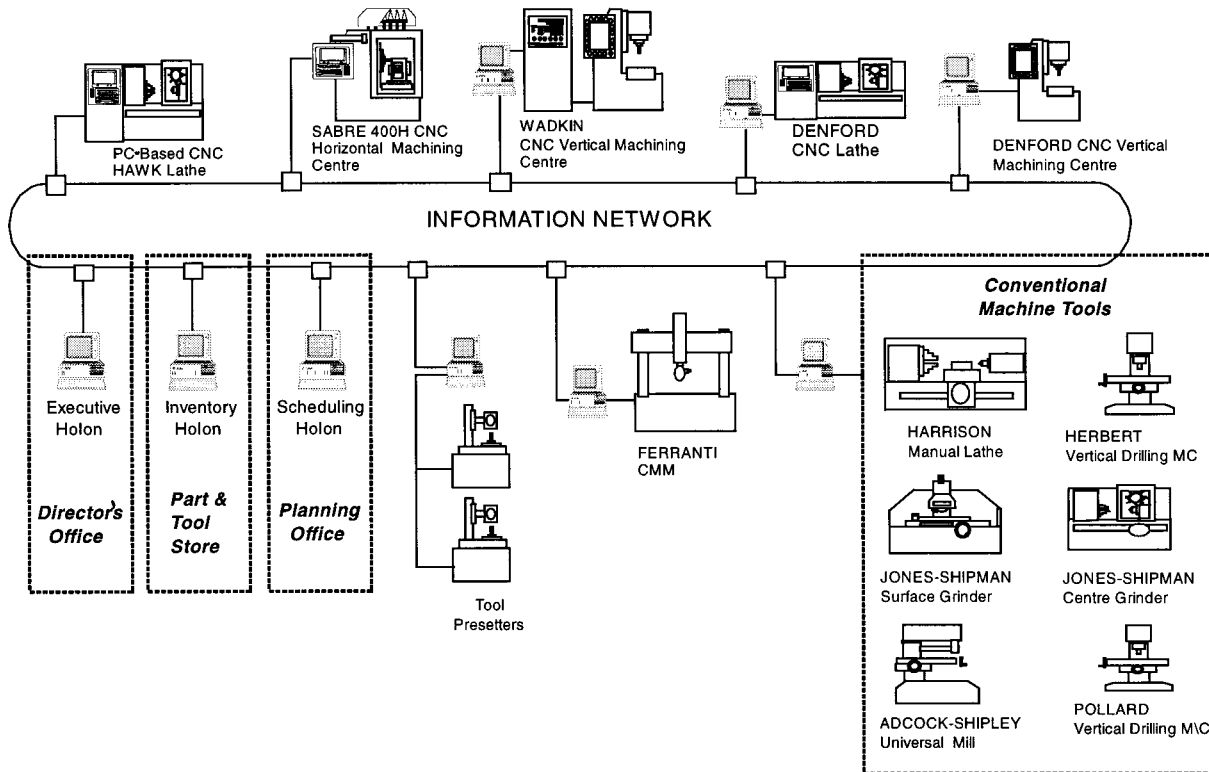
PC-Based CNC
HAWK Lathe

SABRE 400H CNC
Horizontal Machining Centre

WADKIN
CNC Vertical Machining Centre

DENFORD
CNC Lathe

DENFORD CNC Vertical
Machining Centre

INFORMATION NETWORK

Executive
Holon

Director's
Office

Inventory
Holon

Part &
Tool
Store

Scheduling
Holon

Planning
Office

Tool
Presetters

FERRANTI
CMM

Conventional
Machine Tools

HARRISON
Manual Lathe

HERBERT
Vertical Drilling MC

JONES-SHIPMAN
Surface Grinder

JONES-SHIPMAN
Centre Grinder

ADCOCK-SHIPLEY
Universal Mill

POLLARD
Vertical Drilling M\C